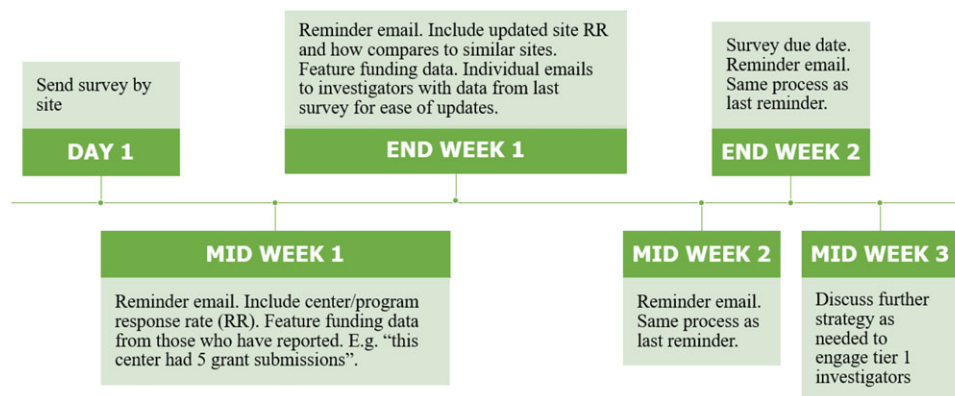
Send survey by site

DAY 1

Reminder email. Include updated site RR and how compares to similar sites. Feature funding data. Individual emails to investigators with data from last survey for ease of updates.

END WEEK 1

Survey due date. Reminder email. Same process as last reminder.

END WEEK 2

MID WEEK 1

Reminder email. Include center/program response rate (RR). Feature funding data from those who have reported. E.g. “this center had 5 grant submissions”.

MID WEEK 2

Reminder email. Same process as last reminder.

MID WEEK 3

Discuss further strategy as needed to engage tier 1 investigators